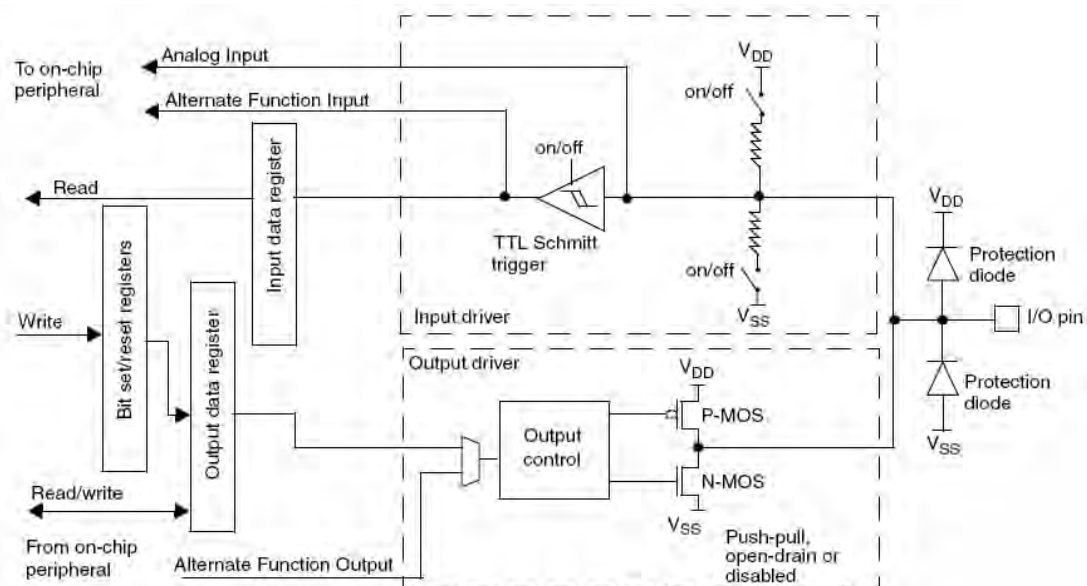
To on-chip peripheral

Analog Input

Alternate Function Input

Read

Input data register

on/off

TTL Schmitt trigger

$V_{DD}$

on/off

on/off

$V_{SS}$

Input driver

$V_{DD}$

Protection diode

I/O pin

Protection diode

$V_{SS}$

Write

Bit set/reset registers

Output data register

Output driver

$V_{DD}$

P-MOS

Output control

N-MOS

$V_{SS}$

Push-pull, open-drain or disabled

Read/write

From on-chip peripheral

Alternate Function Output